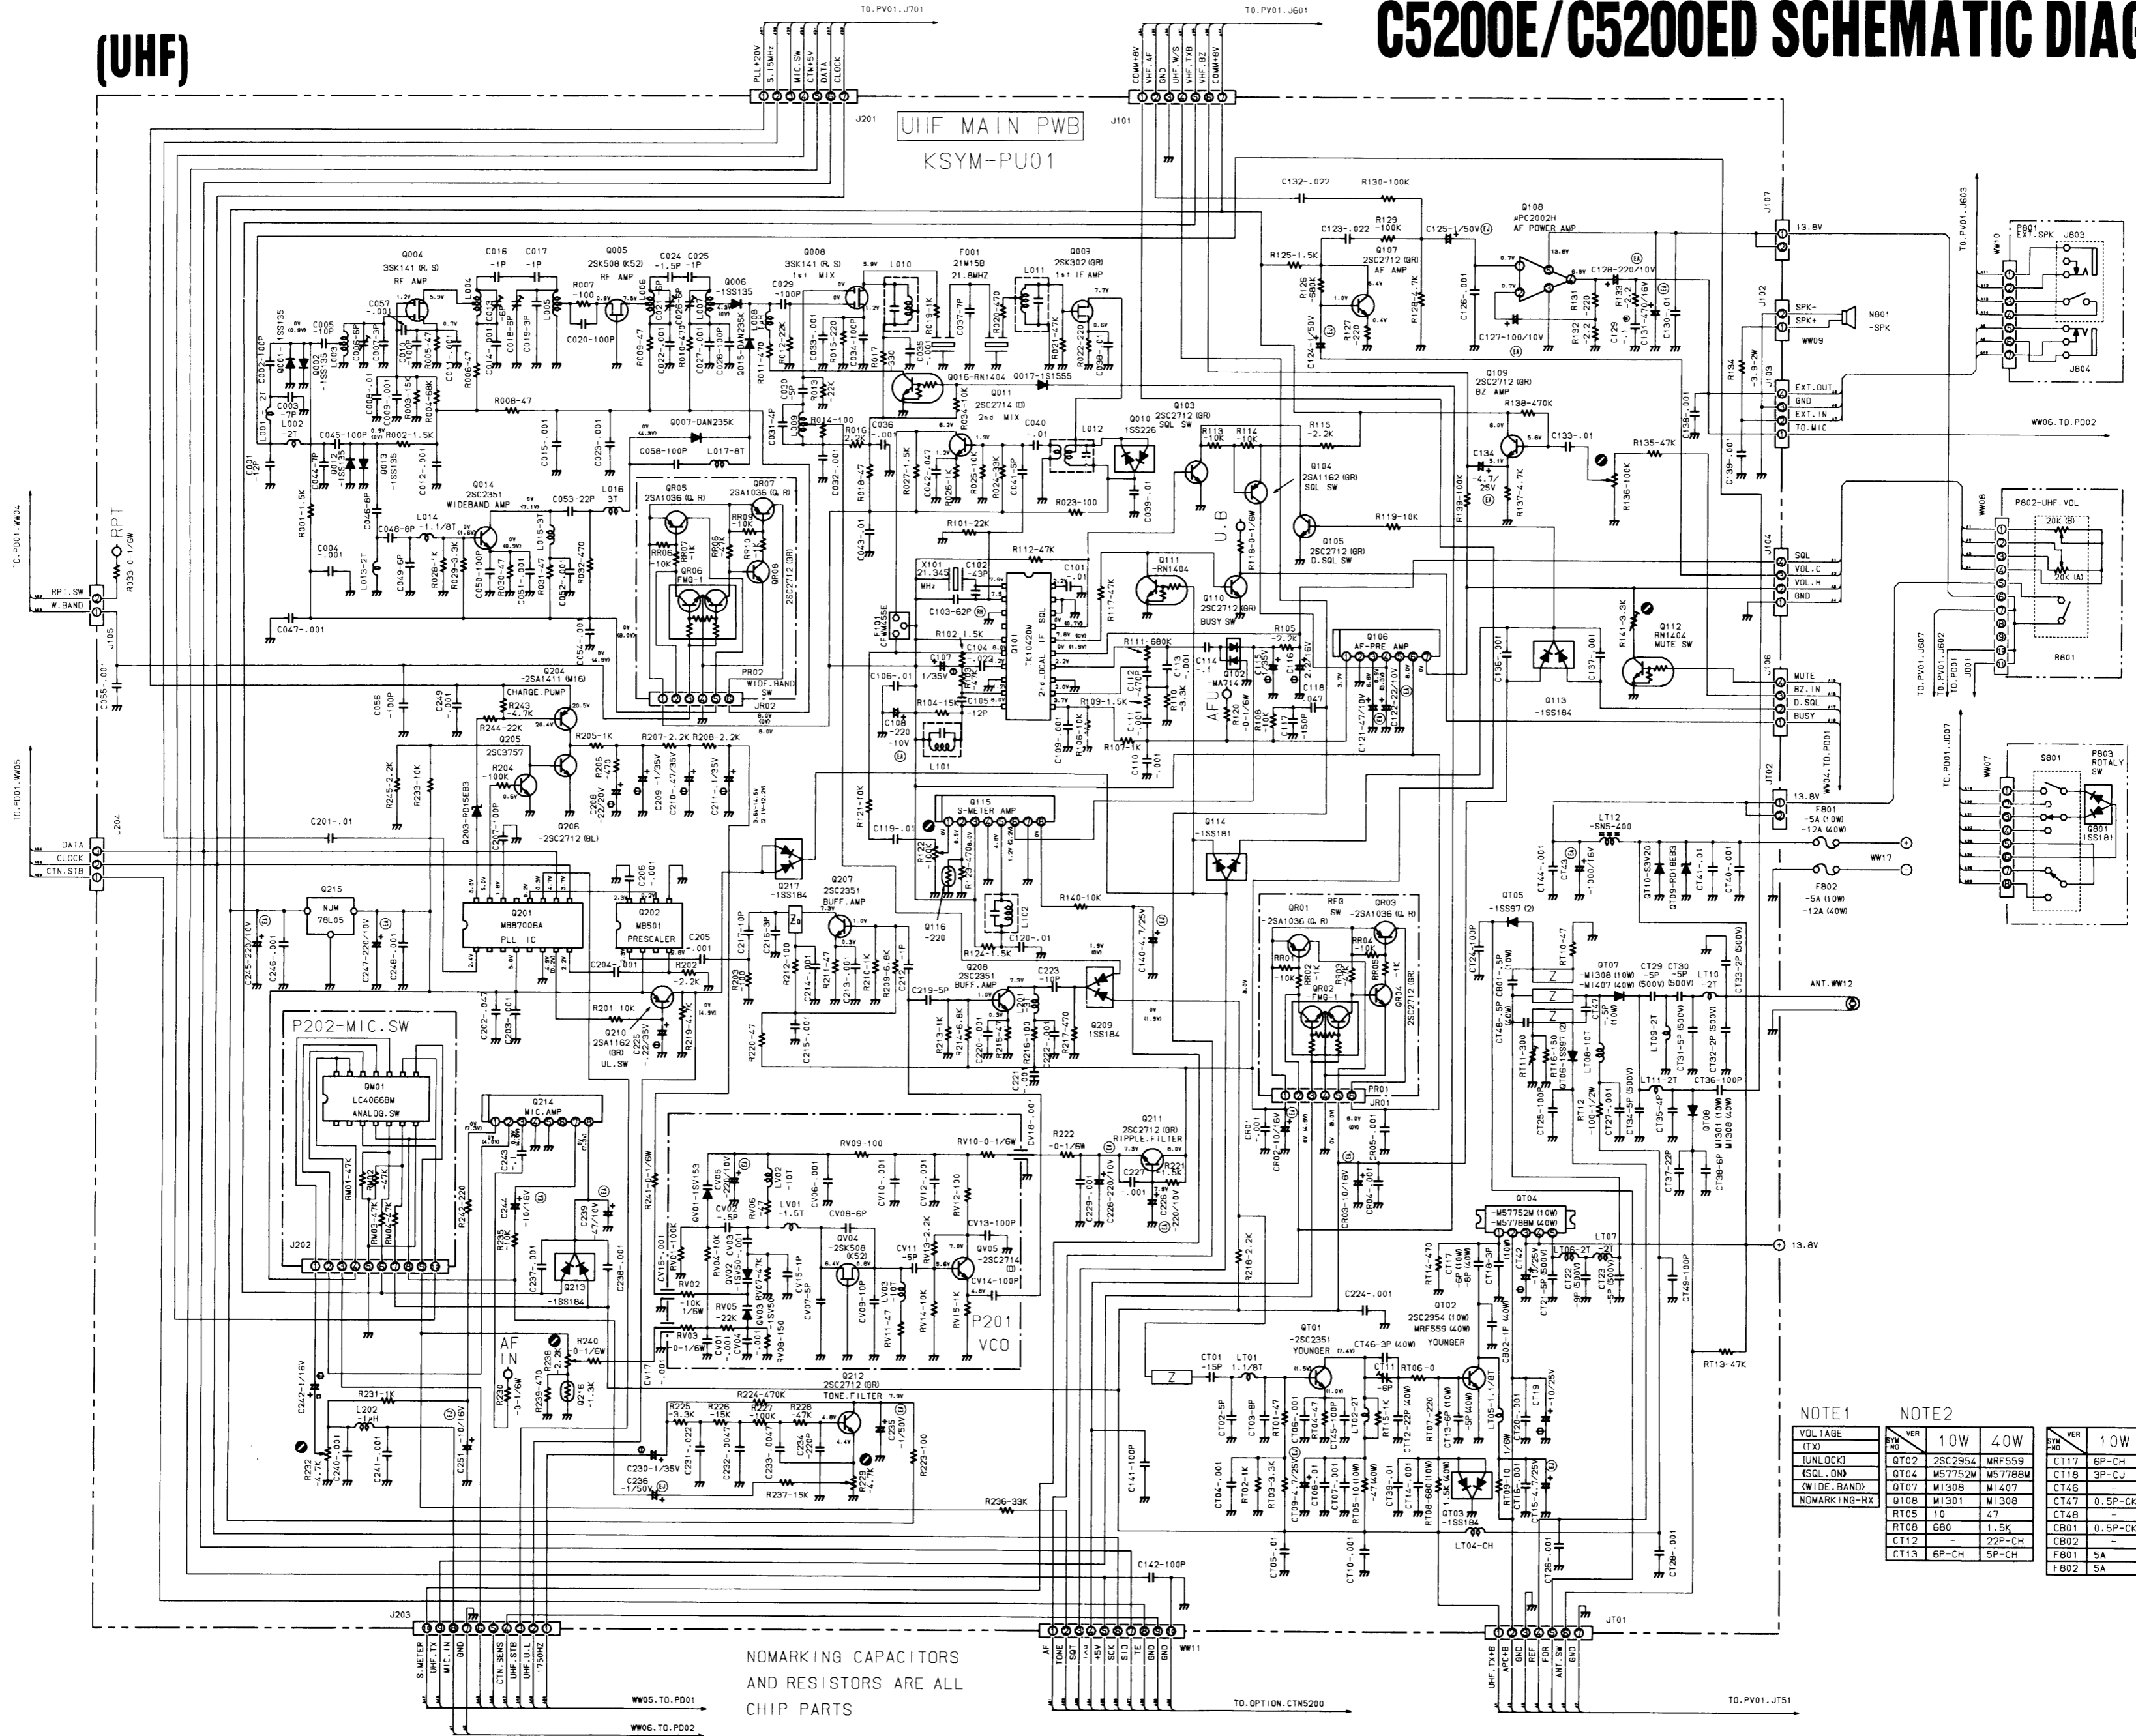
C5200E/C5200ED SCHEMATIC DIAG

(UHF)

UHF MAIN PWB
KSYM-PU01

TO.PV01.J701
PLL+20V
5.15MHz
MIC.SW
CTN+5V
DATA
CLOCK

TO.PV01.J601
COMM+8V
VHF.AF
GND
UHF.W/S
VHF.TXB
VHF.BZ
COMM+8V

J201
J101

Q004 3SK141 (R, S) RF AMP
Q005 2SK508 (K52) RF AMP
Q006 -1SS135
Q008 3SK141 (R, S) 1st MIX
F001 21M15B 21.8MHZ
Q003 2SK302 (GR) 1st IF AMP
Q007-DAN235K
Q016-RN1404
Q017-1SS155
Q011 2SC2714 (O) 2nd MIX
Q010 1SS226
Q103 2SC2712 (GR) SQL SW
Q104 2SA1162 (GR) SQL SW
Q105 2SC2712 (GR) D.SQL SW
Q107 2SC2712 (GR) AF AMP
Q108 μPC2002H AF POWER AMP
Q109 2SC2712 (GR) BZ AMP
Q014 2SC2351 WIDEBAND AMP
QR05 2SA1036 (Q, R)
QR07 2SA1036 (Q, R)
QR06 FMG-1
QR08 2SC2712 (GR)
PR02 WIDE.BAND SW
JR02
Q101 TK10420M 2nd LOCAL IF SQL
X101 21.345 MHz
Q111 -RN1404
Q110 2SC2712 (GR) BUSY SW
Q106 AF-PRE AMP
Q102 -MA714
Q113 -1SS184
Q112 RN1404 MUTE SW
Q204 -2SA1411 (M16) CHARGE.PUMP
Q205 2SC3757
Q206 -2SC2712 (BL)
Q203-RD15EB3
Q115 S-METER AMP
Q116 -220
Q114 -1SS181
Q217 -1SS184
Q207 2SC2351 BUFF.AMP
Q208 2SC2351 BUFF.AMP
Q209 1SS184
Q215 NJM 78L05
Q201 MB87006A PLL IC
Q202 MB501 PRESCALER
Q210 2SA1162 (GR) UL.SW
P202-MIC.SW
QM01 LC4066BM ANALOG.SW
Q214 MIC.AMP
Q213 -1SS184
J202
Q211 2SC2712 (GR) RIPPLE.FILTER
QV01-1SV153
QV02 -1SV50
QV03 1SV50
QV04 -2SK508 (K52)
QV05 -2SC2714
P201 VCO
Q212 2SC2712 (GR) TONE.FILTER
AF IN
QR01 -2SA1036 (Q, R) REG SW
QR03 -2SA1036 (Q, R)
QR02 -FMG-1
QR04 -2SC2712 (GR)
PR01
JR01
QT04 -M57752M (10W) -M57788M (40W)
QT01 -2SC2351 YOUNGER
QT02 2SC2954 (10W) MRF559 (40W) YOUNGER
QT03 -1SS184
QT05 -1SS97 (2)
QT06 -1SS97 (2)
QT07 -MI308 (10W) -MI407 (40W)
QT08 MI301 (10W) MI308 (40W)
QT09-RD18EB3
QT10-S3V20
LT12 -5N5-400
F801 -5A (10W) -12A (40W)
F802 -5A (10W) -12A (40W)
WW17
ANT.WW12
13.8V
RT13-47K
LT04-CH

J107 13.8V
J102 SPK- SPK+ WW09
N801 -SPK
J103 EXT.OUT GND EXT.IN TO.MIC
WW06.TO.PD02
J104 SQL VOL.C VOL.H GND
J106 MUTE BZ.IN D.SQL BUSY
WW04.TO.PD01
JT02 13.8V
TO.PV01.J603
WW10
P801 EXT.SPK J803
J804
P802-UHF.VOL 20K (B) 20K (A)
R801
WW08
TO.PV01.J607 TO.PV01.J602 J001
TO.PD01.J007
WW07
S801
P803 ROTALY SW
Q801 1SS181

TO.PD01.WW04
RPT
RPT.SW
W.BAND
J105
R033-0-1/6W
TO.PD01.WW05
DATA
CLOCK
CTN.STB
J204

J203
S.METER
UHF.TX
MIC.IN
GND
CTN.SENS
UHF.STB
UHF.U.L
1750HZ
WW05.TO.PD01
WW06.TO.PD02

NOMARKING CAPACITORS AND RESISTORS ARE ALL CHIP PARTS

AF
TONE
SQT
TX
+5V
SCK
SIO
TE
GND
GND
WW11
TO.OPTION.CTN5200

JT01
UHF.TX+B
APC+B
GND
REF
FOR
ANT.SW
GND
TO.PV01.JT51

NOTE1
| VOLTAGE |
|---|
| (TX) |
| [UNLOCK] |
| 《SQL.ON》 |
| 〈WIDE.BAND〉 |
| NOMARKING-RX |

NOTE2
| SYM NO \ VER | 10W | 40W |
|---|---|---|
| QT02 | 2SC2954 | MRF559 |
| QT04 | M57752M | M57788M |
| QT07 | MI308 | MI407 |
| QT08 | MI301 | MI308 |
| RT05 | 10 | 47 |
| RT08 | 680 | 1.5K |
| CT12 | - | 22P-CH |
| CT13 | 6P-CH | 5P-CH |

| SYM NO \ VER | 10W |
|---|---|
| CT17 | 6P-CH |
| CT18 | 3P-CJ |
| CT46 | - |
| CT47 | 0.5P-CK |
| CT48 | - |
| CB01 | 0.5P-CK |
| CB02 | - |
| F801 | 5A |
| F802 | 5A |